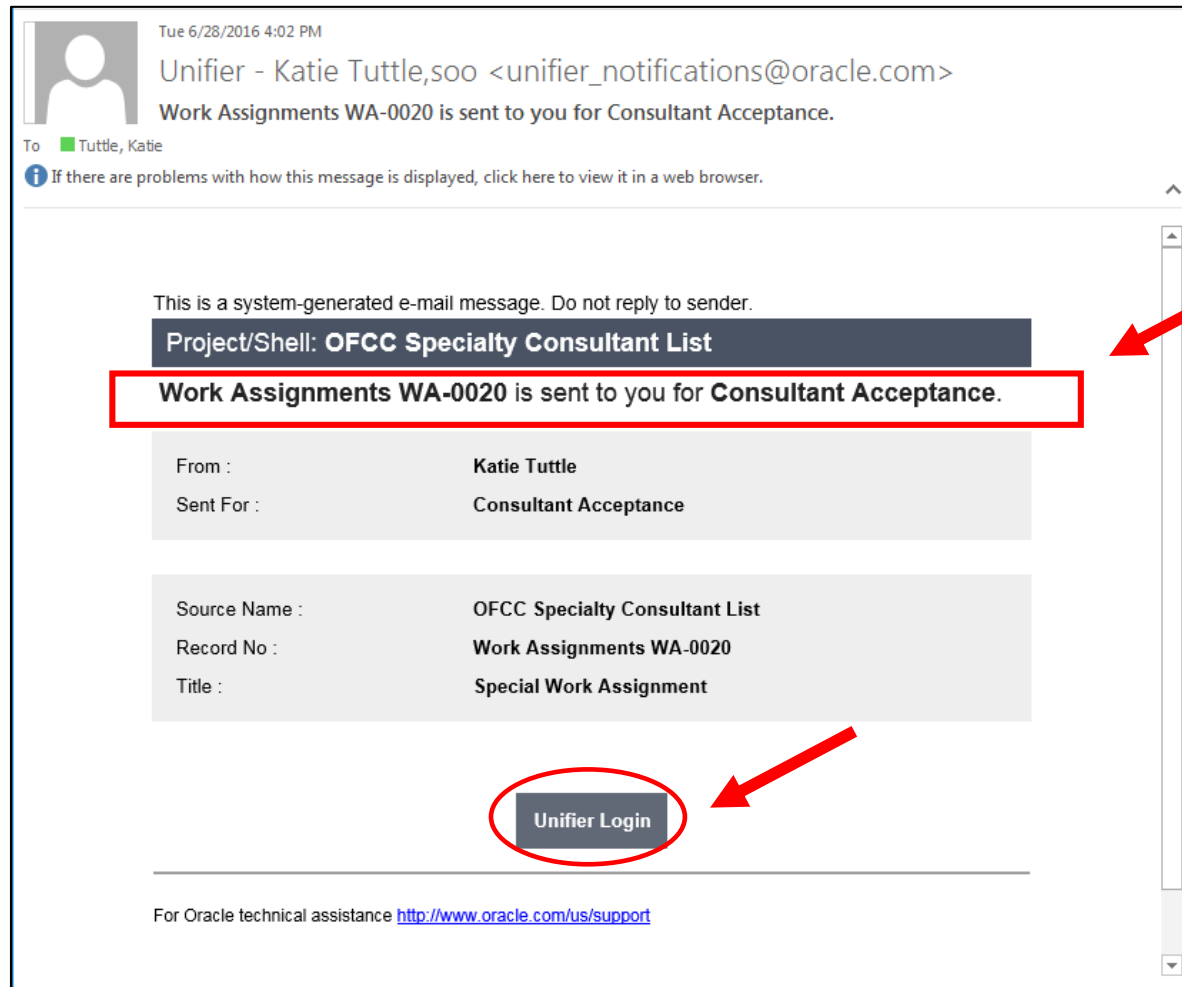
Tue 6/28/2016 4:02 PM

Unifier - Katie Tuttle,soo <unifier_notifications@oracle.com>

Work Assignments WA-0020 is sent to you for Consultant Acceptance.

To Tuttle, Katie

If there are problems with how this message is displayed, click here to view it in a web browser.

This is a system-generated e-mail message. Do not reply to sender.

Project/Shell: OFCC Specialty Consultant List

Work Assignments WA-0020 is sent to you for Consultant Acceptance.

| From : | Katie Tuttle |
|---|---|
| Sent For : | Consultant Acceptance |

| Source Name : | OFCC Specialty Consultant List |
|---|---|
| Record No : | Work Assignments WA-0020 |
| Title : | Special Work Assignment |

Unifier Login

For Oracle technical assistance http://www.oracle.com/us/support